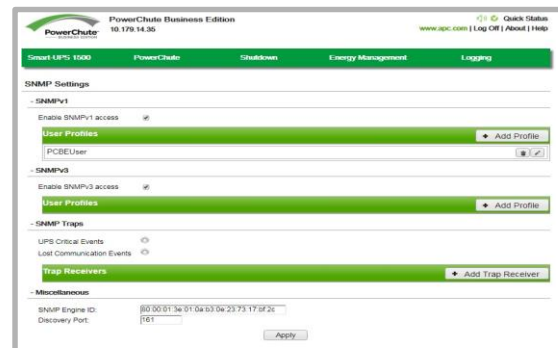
PowerChute BUSINESS EDITION

PowerChute Business Edition
10.179.14.35

Quick Status
www.apc.com | Log Off | About | Help

Smart-UPS 1500 | PowerChute | Shutdown | Energy Management | Logging

SNMP Settings

- SNMPv1

Enable SNMPv1 access

User Profiles

+ Add Profile

PCBEUser

- SNMPv3

Enable SNMPv3 access

User Profiles

+ Add Profile

- SNMP Traps

UPS Critical Events

Lost Communication Events

Trap Receivers

+ Add Trap Receiver

- Miscellaneous

SNMP Engine ID: 80:00:01:3e:01:0a:b3:0e:23:73:17:bf:2c

Discovery Port: 161

Apply